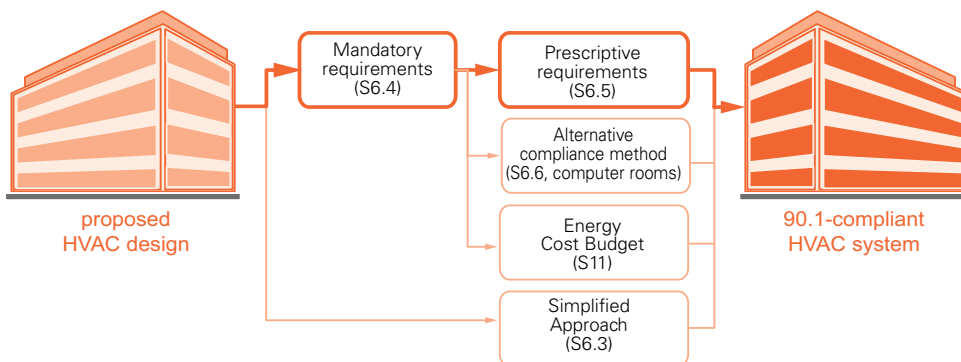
proposed HVAC design

Mandatory requirements (S6.4)

Prescriptive requirements (S6.5)

Alternative compliance method (S6.6, computer rooms)

Energy Cost Budget (S11)

Simplified Approach (S6.3)

90.1-compliant HVAC system